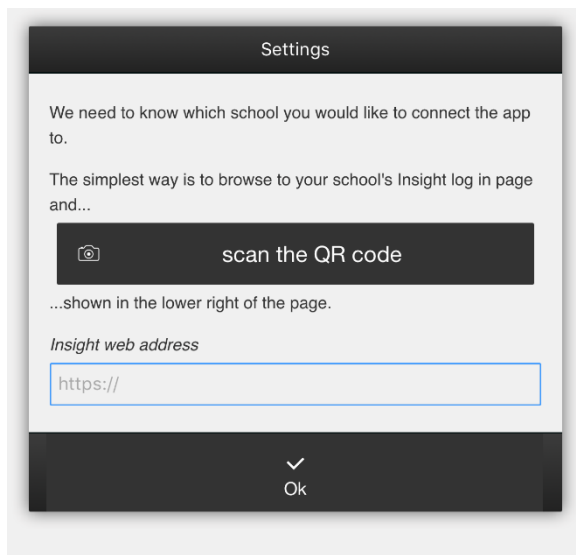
Settings

We need to know which school you would like to connect the app to.

The simplest way is to browse to your school's Insight log in page and...

scan the QR code

...shown in the lower right of the page.

Insight web address

https://

Ok